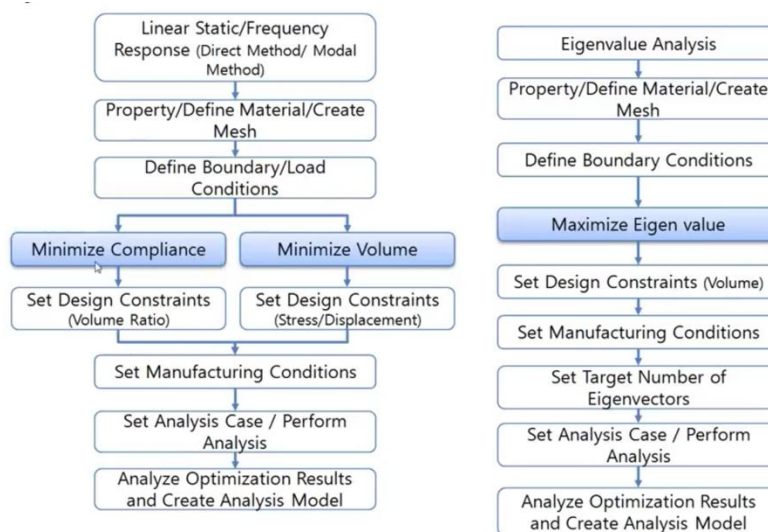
Linear Static/Frequency Response (Direct Method/ Modal Method)

Property/Define Material/Create Mesh

Define Boundary/Load Conditions

Minimize Compliance

Minimize Volume

Set Design Constraints (Volume Ratio)

Set Design Constraints (Stress/Displacement)

Set Manufacturing Conditions

Set Analysis Case / Perform Analysis

Analyze Optimization Results and Create Analysis Model

Eigenvalue Analysis

Property/Define Material/Create Mesh

Define Boundary Conditions

Maximize Eigen value

Set Design Constraints (Volume)

Set Manufacturing Conditions

Set Target Number of Eigenvectors

Set Analysis Case / Perform Analysis

Analyze Optimization Results and Create Analysis Model